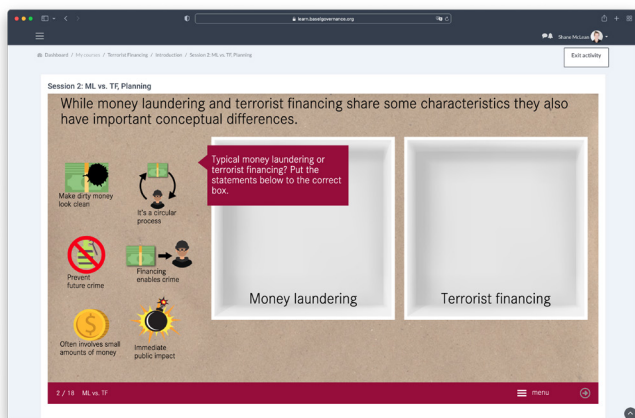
learn.baselgovernance.org

Shane McLean

Dashboard / My courses / Terrorist Financing / Introduction / Session 2: ML vs. TF, Planning

Exit activity

Session 2: ML vs. TF, Planning

While money laundering and terrorist financing share some characteristics they also have important conceptual differences.

Typical money laundering or terrorist financing? Put the statements below to the correct box.

Make dirty money look clean

It's a circular process

Prevent future crime

Financing enables crime

Often involves small amounts of money

Immediate public impact

Money laundering

Terrorist financing

2 / 18 ML vs. TF

menu